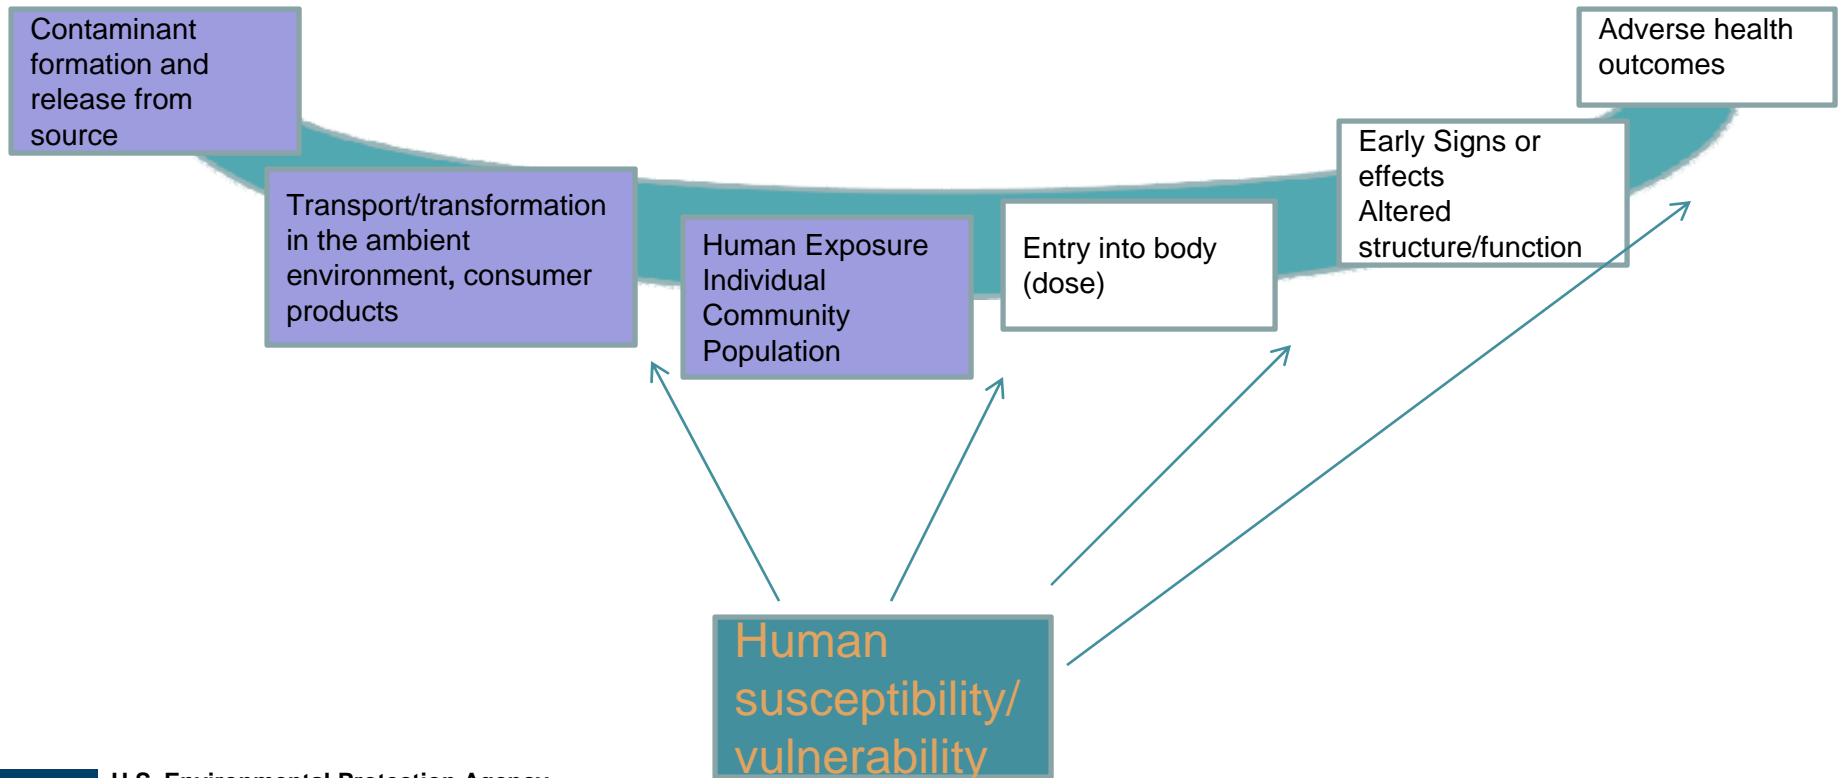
Contaminant formation and release from source

Transport/transformation in the ambient environment, consumer products

Human Exposure
Individual
Community
Population

Entry into body (dose)

Early Signs or effects
Altered structure/function

Adverse health outcomes

Human susceptibility/ vulnerability

U.S. Environmental Protection Agency